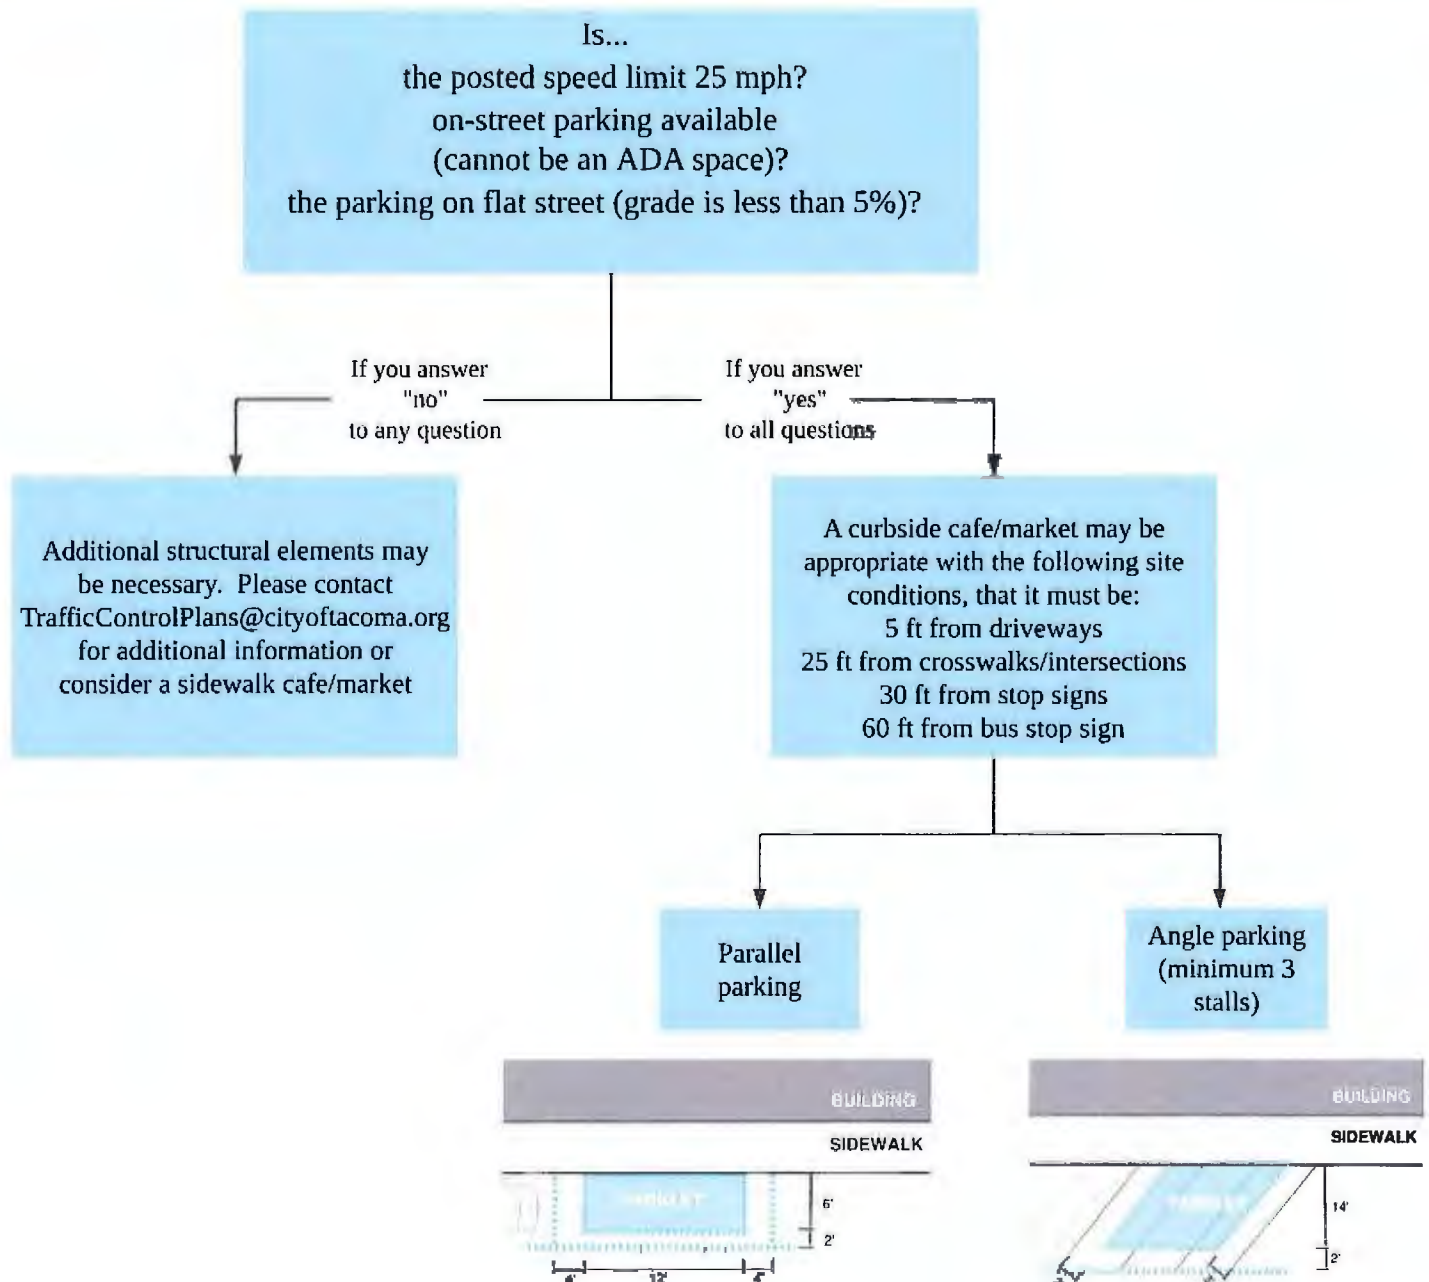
Is...
the posted speed limit 25 mph?
on-street parking available (cannot be an ADA space)?
the parking on flat street (grade is less than 5%)?

If you answer "no" to any question

If you answer "yes" to all questions

Additional structural elements may be necessary. Please contact TrafficControlPlans@cityoftacoma.org for additional information or consider a sidewalk cafe/market

A curbside cafe/market may be appropriate with the following site conditions, that it must be:
5 ft from driveways
25 ft from crosswalks/intersections
30 ft from stop signs
60 ft from bus stop sign

Parallel parking

Angle parking (minimum 3 stalls)

BUILDING
SIDEWALK
PARKLET
6'
2'
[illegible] 12' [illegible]

BUILDING
SIDEWALK
PARKLET
14'
2'